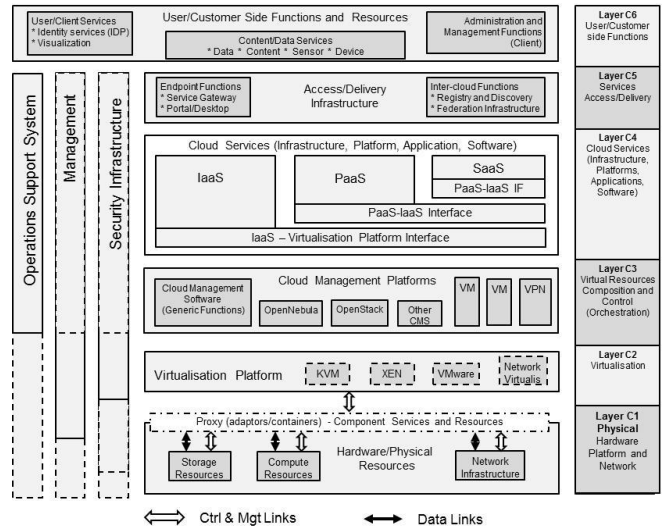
User/Customer Side Functions and Resources

User/Client Services
* Identity services (IDP)
* Visualization

Content/Data Services
* Data * Content * Sensor * Device

Administration and Management Functions (Client)

Operations Support System

Management

Security Infrastructure

Endpoint Functions
* Service Gateway
* Portal/Desktop

Access/Delivery Infrastructure

Inter-cloud Functions
* Registry and Discovery
* Federation Infrastructure

Cloud Services (Infrastructure, Platform, Application, Software)

IaaS

PaaS

SaaS

PaaS-IaaS IF

PaaS-IaaS Interface

IaaS – Virtualisation Platform Interface

Cloud Management Platforms

Cloud Management Software (Generic Functions)

OpenNebula

OpenStack

Other CMS

VM

VM

VPN

Virtualisation Platform

KVM

XEN

VMware

Network Virtualis

Proxy (adaptors/containers) - Component Services and Resources

Hardware/Physical Resources

Storage Resources

Compute Resources

Network Infrastructure

Layer C6
User/Customer side Functions

Layer C5
Services Access/Delivery

Layer C4
Cloud Services (Infrastructure, Platforms, Applications, Software)

Layer C3
Virtual Resources Composition and Control (Orchestration)

Layer C2
Virtualisation

Layer C1
Physical
Hardware Platform and Network

Ctrl & Mgt Links

Data Links